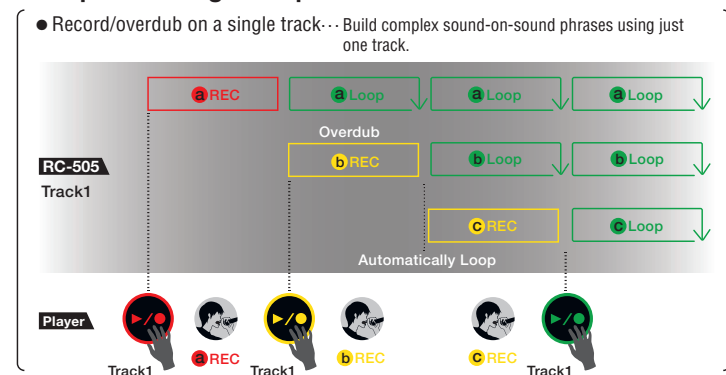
● Record/overdub on a single track··· Build complex sound-on-sound phrases using just one track.

a REC
a Loop
a Loop
a Loop

Overdub

RC-505
Track1

b REC
b Loop
b Loop

c REC
c Loop

Automatically Loop

Player

Track1
a REC
Track1
b REC
c REC
Track1